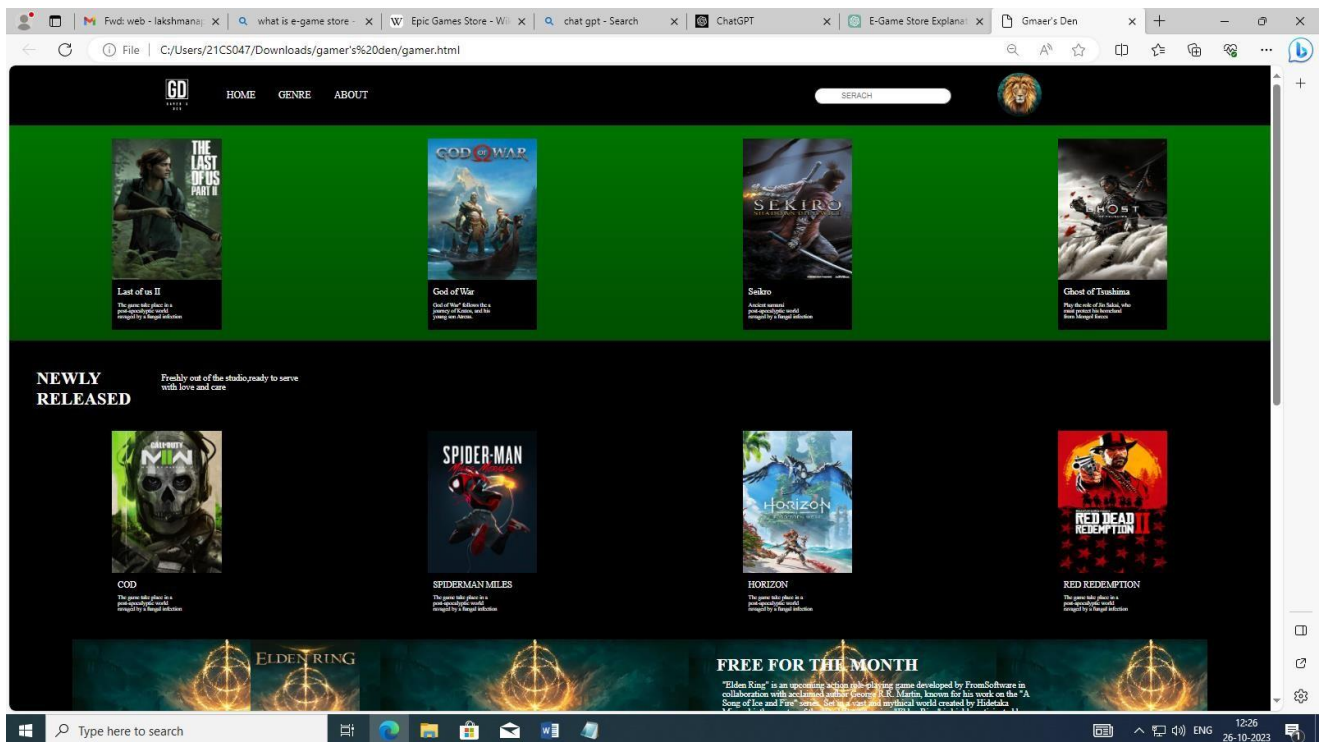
Fwd: web - lakshmanap | what is e-game store - | Epic Games Store - Wi | chat gpt - Search | ChatGPT | E-Game Store Explanat | Gmaer's Den

File | C:/Users/21CS047/Downloads/gamer's%20den/gamer.html

GD

HOME GENRE ABOUT

SERACH

THE LAST OF US PART II

Last of us II

The game take place in a post-apocalyptic world ravaged by a fungal infection

GOD OF WAR

God of War

God of War" follows the a journey of Kratos, and his young son Atreus.

SEKIRO

Seikro

Ancient samurai post-apocalyptic world ravaged by a fungal infection

GHOST

Ghost of Tsushima

Play the role of Jin Sakai, who must protect his homeland from Mongol forces

NEWLY RELEASED

Freshly out of the studio,ready to serve with love and care

CALL OF DUTY MW II

COD

The game take place in a post-apocalyptic world ravaged by a fungal infection

SPIDER-MAN

SPIDERMAN MILES

The game take place in a post-apocalyptic world ravaged by a fungal infection

HORIZON

HORIZON

The game take place in a post-apocalyptic world ravaged by a fungal infection

RED DEAD REDEMPTION II

RED REDEMPTION

The game take place in a post-apocalyptic world ravaged by a fungal infection

ELDEN RING

FREE FOR THE MONTH

"Elden Ring" is an upcoming action role-playing game developed by FromSoftware in collaboration with acclaimed author George R.R. Martin, known for his work on the "A Song of Ice and Fire" series. Set in a vast and mythical world created by Hidetaka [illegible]

Type here to search

ENG 12:26 26-10-2023